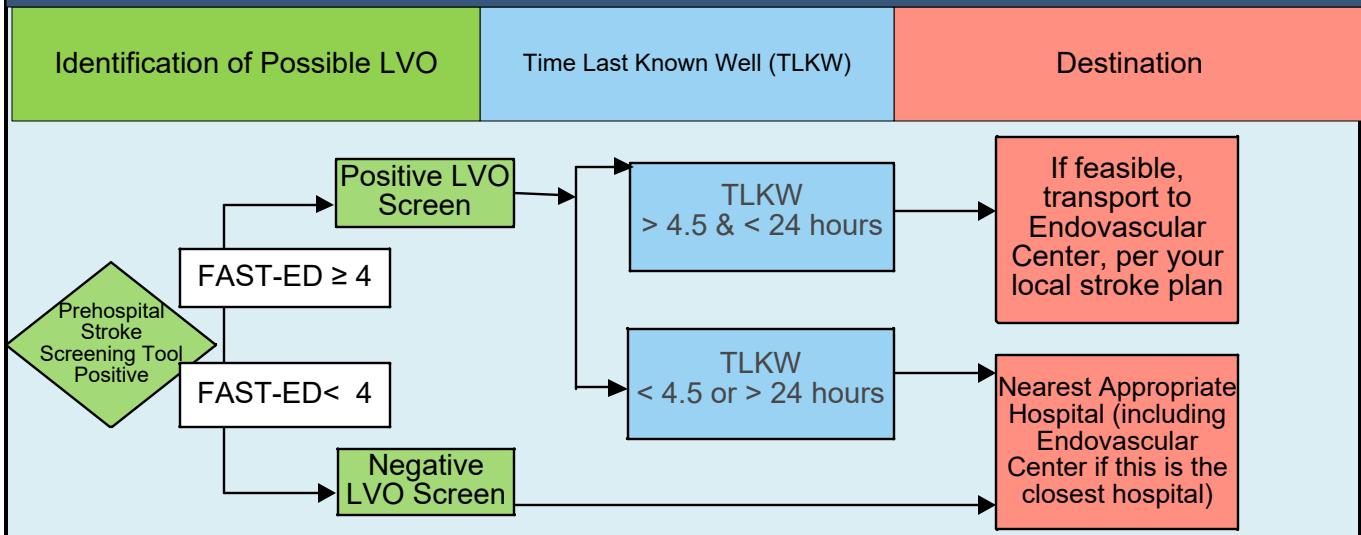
| Identification of Possible LVO | Time Last Known Well (TLKW) | Destination |
|---|---|---|

Prehospital Stroke Screening Tool Positive

FAST-ED ≥ 4

FAST-ED< 4

Positive LVO Screen

Negative LVO Screen

TLKW > 4.5 & < 24 hours

TLKW < 4.5 or > 24 hours

If feasible, transport to Endovascular Center, per your local stroke plan

Nearest Appropriate Hospital (including Endovascular Center if this is the closest hospital)